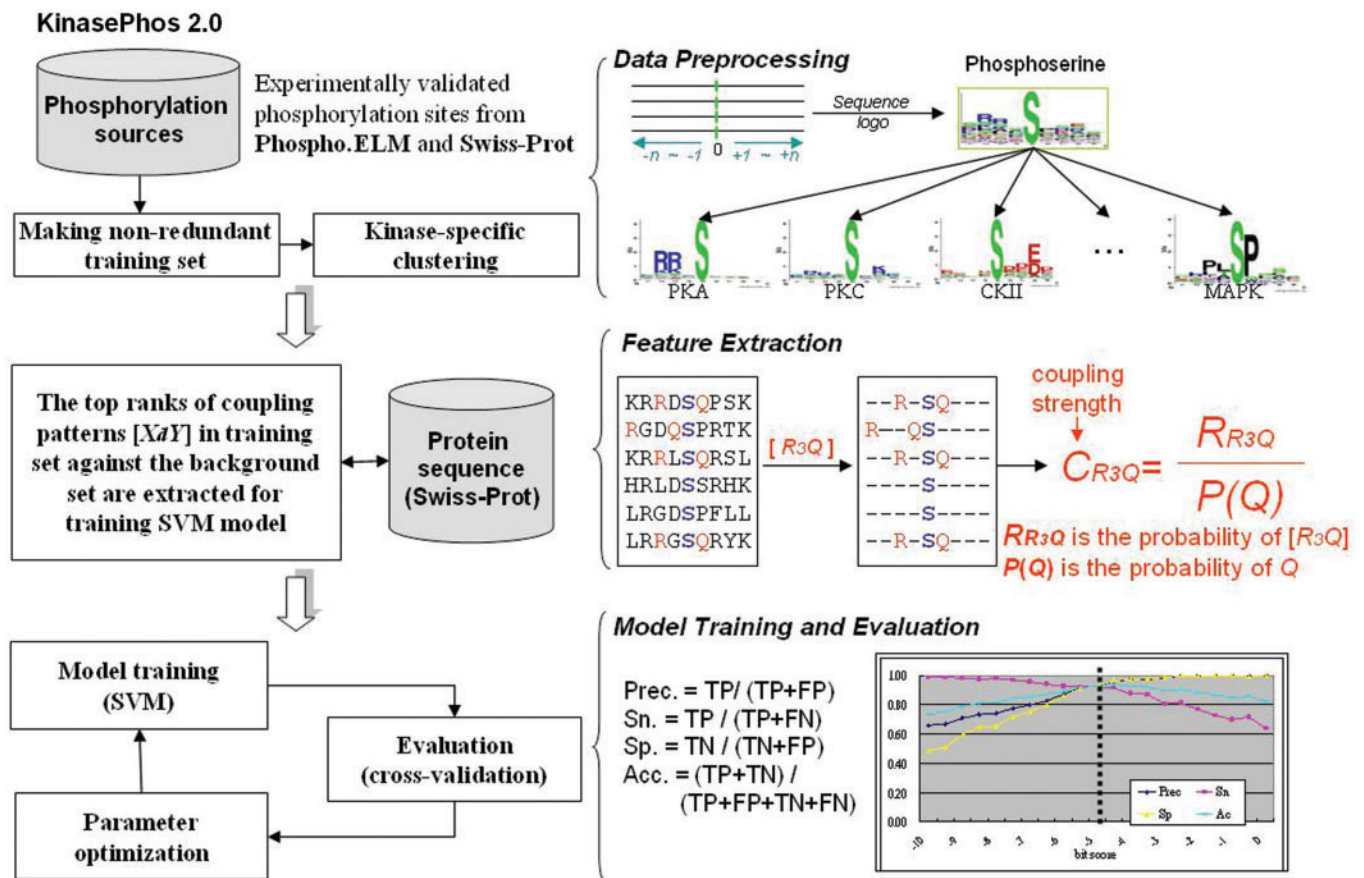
KinasePhos 2.0

Phosphorylation sources

Experimentally validated phosphorylation sites from Phospho.ELM and Swiss-Prot

Making non-redundant training set

Kinase-specific clustering

Data Preprocessing

$-n \sim -1$ 0 $+1 \sim +n$

Sequence logo

Phosphoserine

PKA PKC CKII … MAPK

The top ranks of coupling patterns [XdY] in training set against the background set are extracted for training SVM model

Protein sequence (Swiss-Prot)

Feature Extraction

KRRDSQPSK
RGDQSPRTK
KRRLSQRSL
HRLDSSRHK
LRGDSPFLL
LRRGSQRYK

[ R3Q ]

--R-SQ---
R--QS----
--R-SQ---
----S----
----S----
--R-SQ---

coupling strength

$C_{R3Q} = \frac{R_{R3Q}}{P(Q)}$

$R_{R3Q}$ is the probability of [R3Q]
$P(Q)$ is the probability of Q

Model training (SVM)

Evaluation (cross-validation)

Parameter optimization

Model Training and Evaluation

Prec. = TP/ (TP+FP)
Sn. = TP / (TP+FN)
Sp. = TN / (TN+FP)
Acc. = (TP+TN) / (TP+FP+TN+FN)

1.00
0.80
0.60
0.40
0.20
0.00

-10 -9 -8 -7 -6 -5 -4 -3 -2 -1 0
bit score

Prec Sn Sp Ac